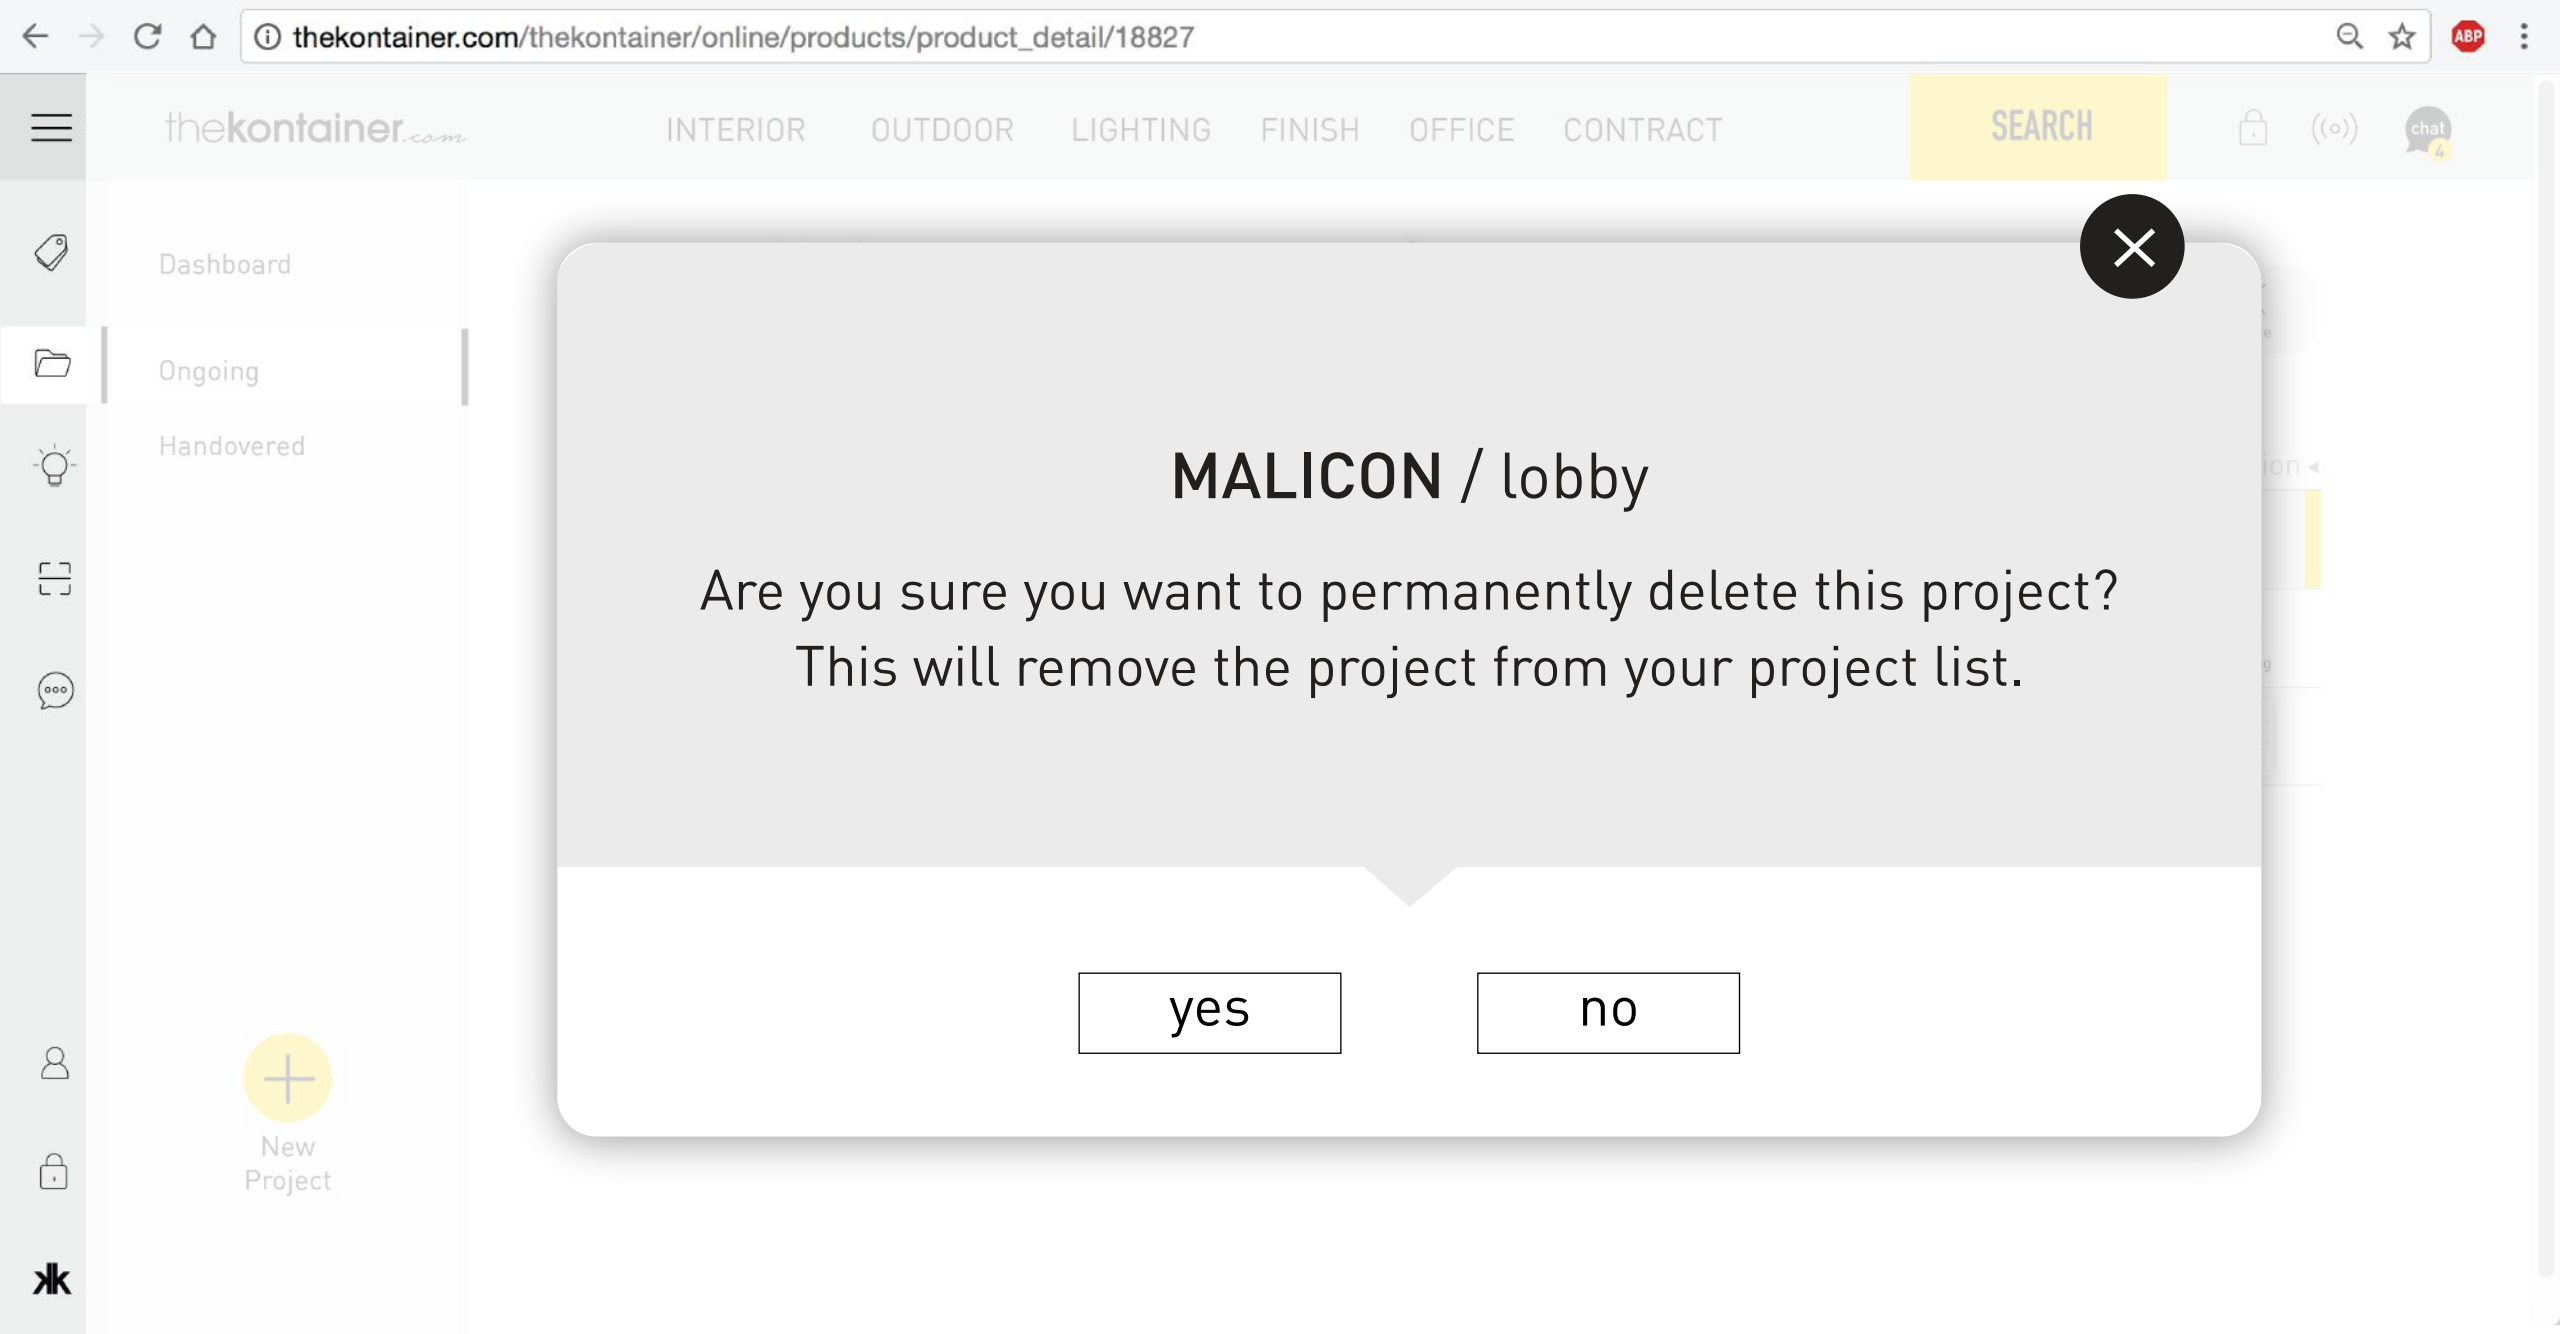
thekontainer.com/thekontainer/online/products/product_detail/18827

ABP

thekontainer.com

INTERIOR OUTDOOR LIGHTING FINISH OFFICE CONTRACT

SEARCH

chat 4

Dashboard

Ongoing

Handovered

New Project

MALICON / lobby

Are you sure you want to permanently delete this project? This will remove the project from your project list.

yes

no